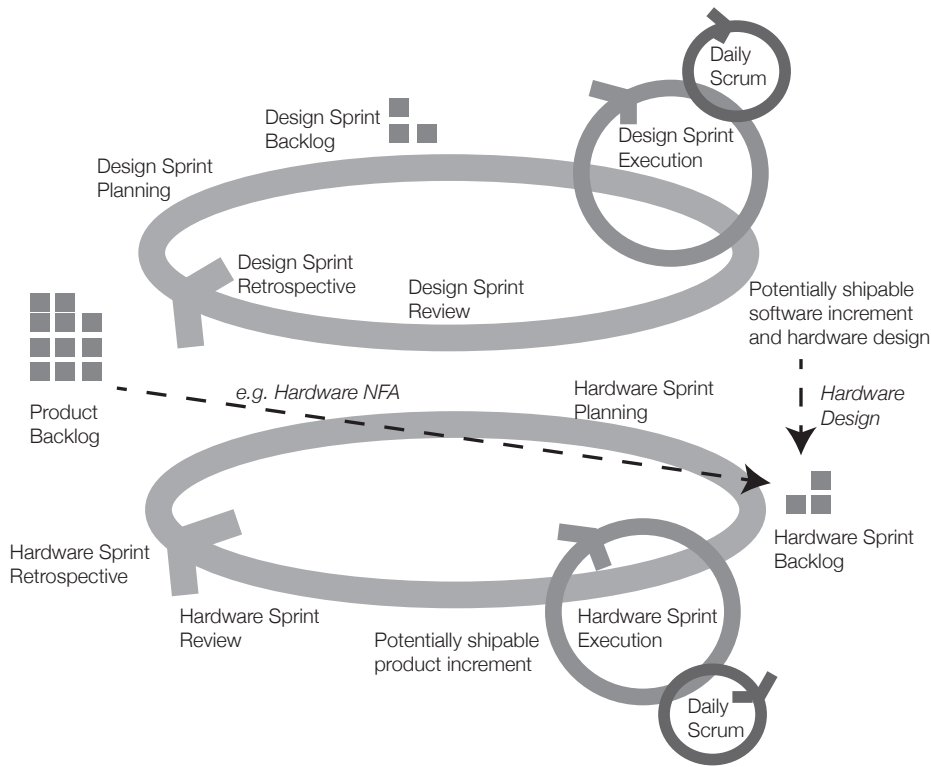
Daily Scrum

Design Sprint Backlog

Design Sprint Planning

Design Sprint Execution

Design Sprint Retrospective

Design Sprint Review

Potentially shipable software increment and hardware design

Product Backlog

*e.g. Hardware NFA*

Hardware Sprint Planning

*Hardware Design*

Hardware Sprint Backlog

Hardware Sprint Retrospective

Hardware Sprint Review

Potentially shipable product increment

Hardware Sprint Execution

Daily Scrum